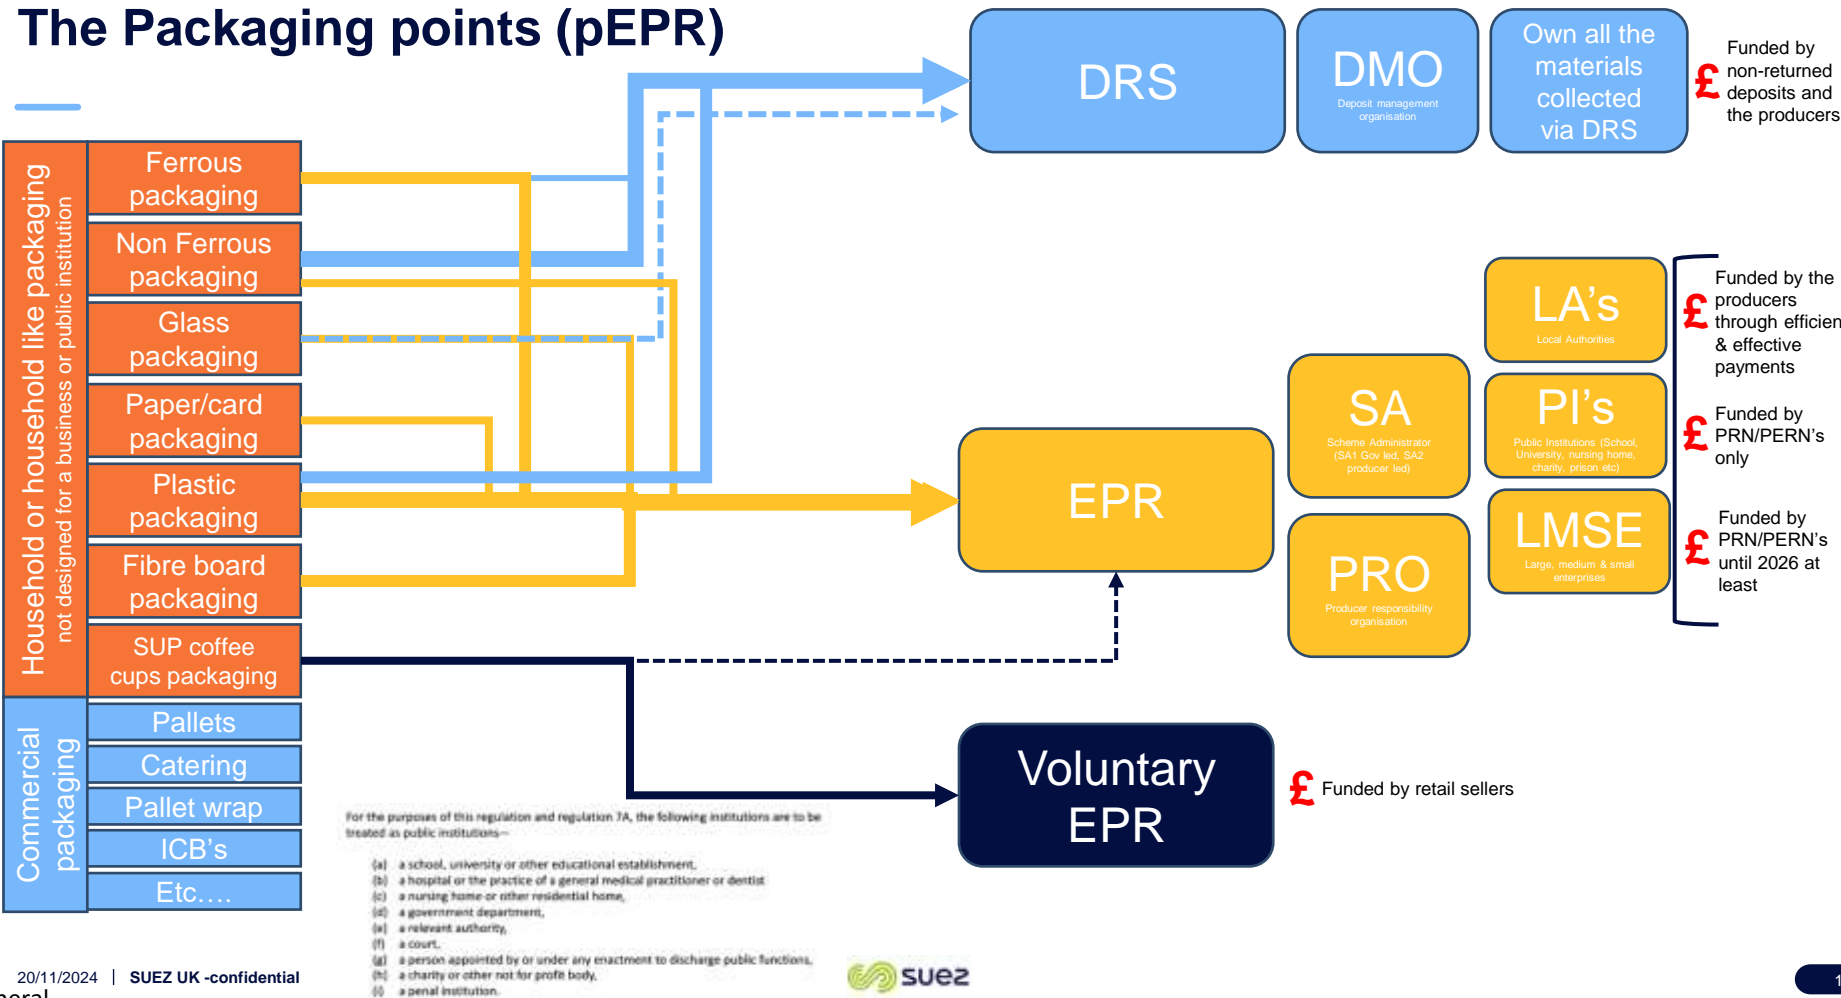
The Packaging points (pEPR)

Household or household like packaging
not designed for a business or public institution

Ferrous packaging
Non Ferrous packaging
Glass packaging
Paper/card packaging
Plastic packaging
Fibre board packaging
SUP coffee cups packaging

Commercial packaging

Pallets
Catering
Pallet wrap
ICB's
Etc….

DRS

DMO
Deposit management organisation

Own all the materials collected via DRS

£ Funded by non-returned deposits and the producers

EPR

SA
Scheme Administrator (SA1 Gov led, SA2 producer led)

PRO
Producer responsibility organisation

LA's
Local Authorities

PI's
Public Institutions (School, University, nursing home, charity, prison etc)

LMSE
Large, medium & small enterprises

£ Funded by the producers through efficien & effective payments

£ Funded by PRN/PERN's only

£ Funded by PRN/PERN's until 2026 at least

Voluntary EPR

£ Funded by retail sellers

For the purposes of this regulation and regulation 7A, the following institutions are to be treated as public institutions—

(a) a school, university or other educational establishment,
(b) a hospital or the practice of a general medical practitioner or dentist
(c) a nursing home or other residential home,
(d) a government department,
(e) a relevant authority,
(f) a court,
(g) a person appointed by or under any enactment to discharge public functions,
(h) a charity or other not for profit body,
(i) a penal institution.

20/11/2024 | SUEZ UK -confidential

suez

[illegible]